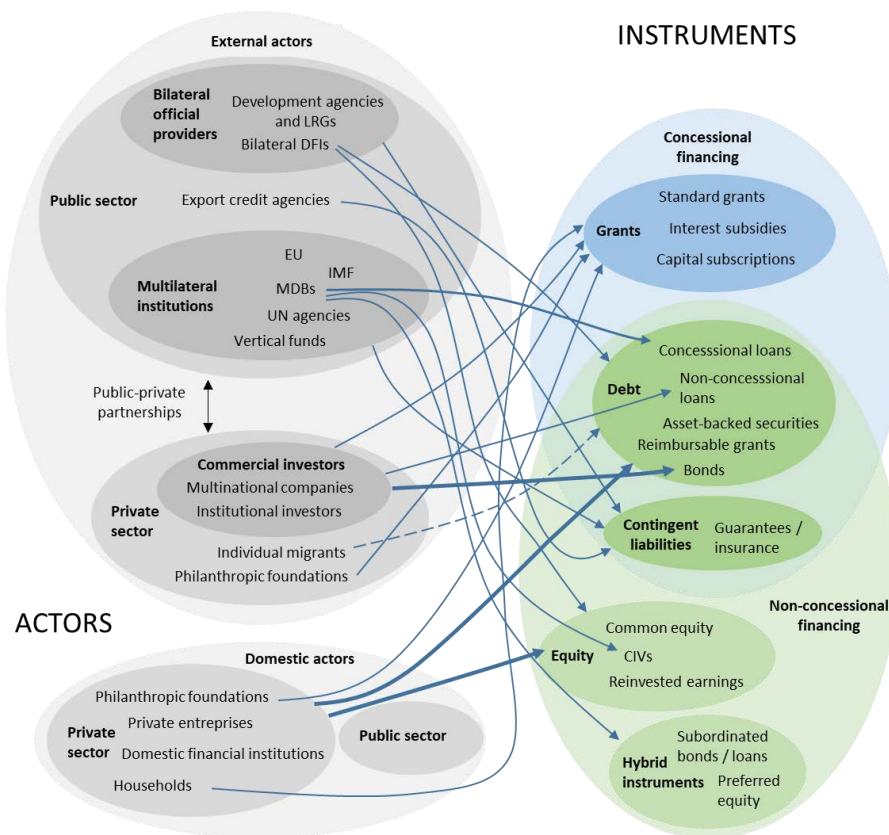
External actors

Bilateral official providers

Development agencies and LRGs

Bilateral DFIs

Public sector

Export credit agencies

Multilateral institutions

EU

IMF

MDBs

UN agencies

Vertical funds

Public-private partnerships

Private sector

Commercial investors

Multinational companies

Institutional investors

Individual migrants

Philanthropic foundations

ACTORS

Domestic actors

Private sector

Philanthropic foundations

Private entreprises

Domestic financial institutions

Households

Public sector

INSTRUMENTS

Concessional financing

Grants

Standard grants

Interest subsidies

Capital subscriptions

Debt

Concesssional loans

Non-concesssional loans

Asset-backed securities

Reimbursable grants

Bonds

Contingent liabilities

Guarantees / insurance

Non-concessional financing

Equity

Common equity

CIVs

Reinvested earnings

Hybrid instruments

Subordinated bonds / loans

Preferred equity